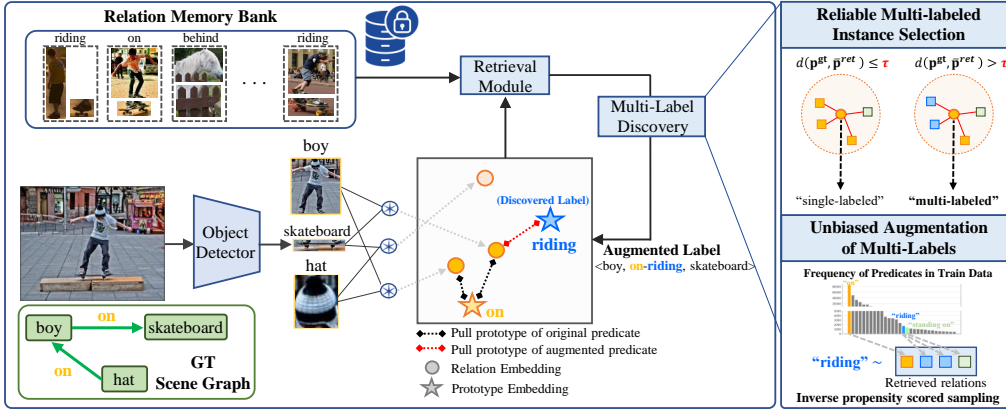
Relation Memory Bank

riding

on

behind

. . .

riding

Retrieval Module

Multi-Label Discovery

Reliable Multi-labeled Instance Selection

$d(\mathbf{p}^{gt}, \bar{\mathbf{p}}^{ret}) \leq \tau$

$d(\mathbf{p}^{gt}, \bar{\mathbf{p}}^{ret}) > \tau$

"single-labeled"

"multi-labeled"

boy

skateboard

hat

Object Detector

(Discovered Label)

riding

on

Augmented Label

<boy, on-riding, skateboard>

boy

on

skateboard

on

hat

GT Scene Graph

Pull prototype of original predicate

Pull prototype of augmented predicate

Relation Embedding

Prototype Embedding

Unbiased Augmentation of Multi-Labels

Frequency of Predicates in Train Data

"on"

"riding"

"standing on"

"riding" ~

Retrieved relations

Inverse propensity scored sampling